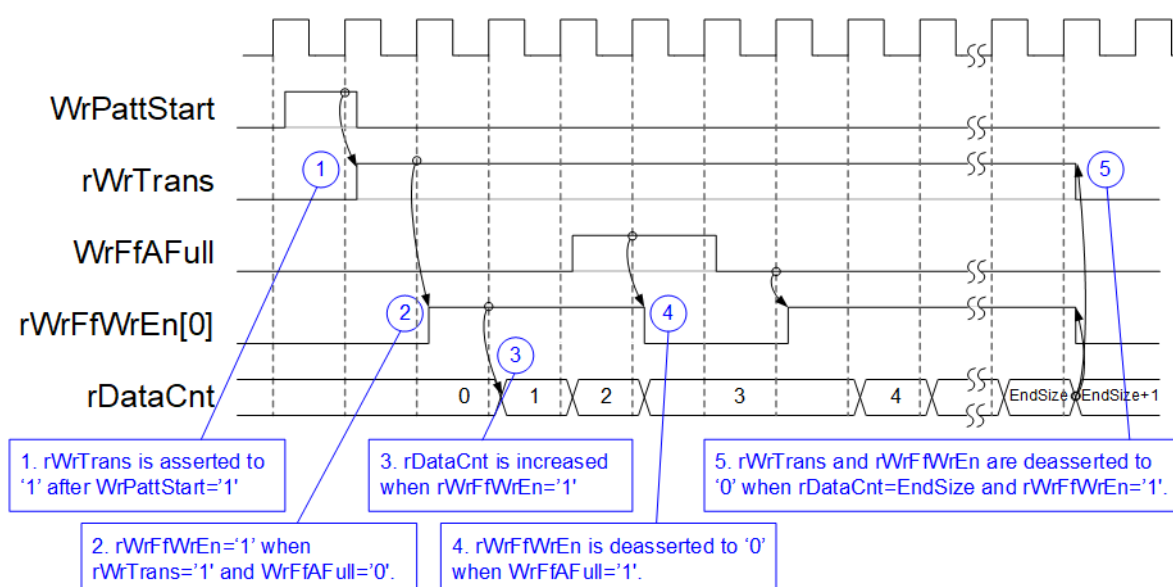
WrPattStart

rWrTrans

WrFfAFull

rWrFfWrEn[0]

rDataCnt

1

2

3

4

5

0

1

2

3

4

EndSize

EndSize+1

1. rWrTrans is asserted to ‘1’ after WrPattStart=’1’

2. rWrFfWrEn=’1’ when rWrTrans=’1’ and WrFfAFull=’0’.

3. rDataCnt is increased when rWrFfWrEn=’1’

4. rWrFfWrEn is deasserted to ‘0’ when WrFfAFull=’1’.

5. rWrTrans and rWrFfWrEn are deasserted to ‘0’ when rDataCnt=EndSize and rWrFfWrEn=’1’.